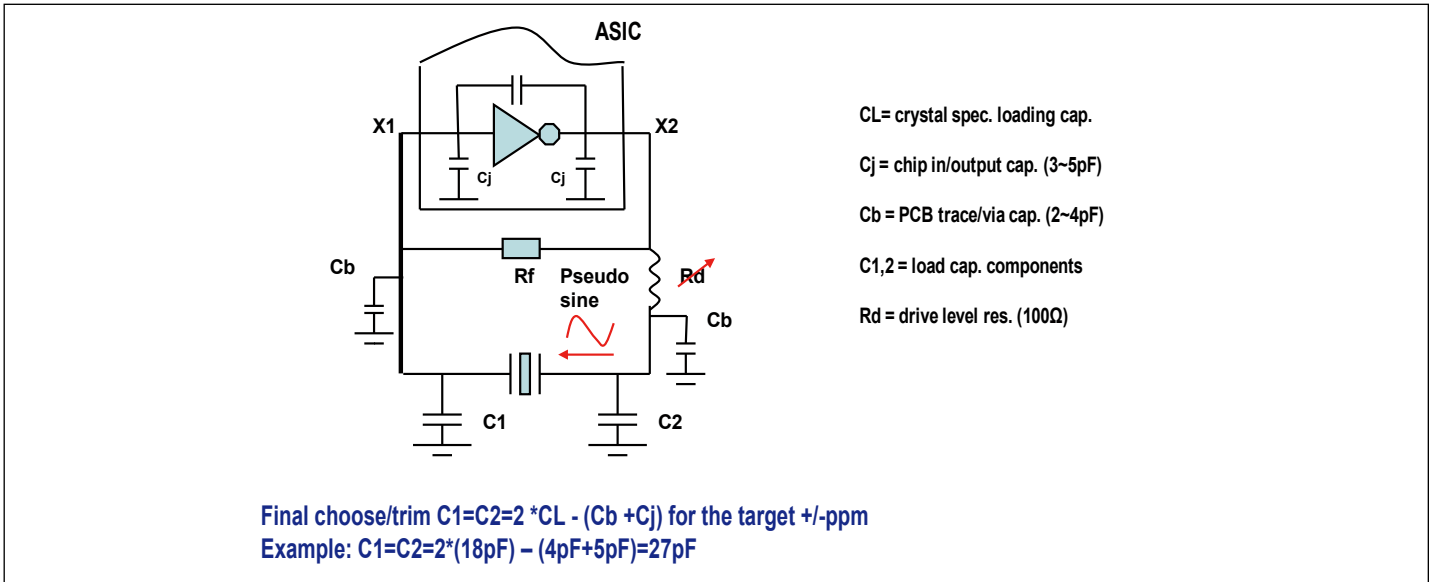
ASIC

X1

X2

Cj

Cj

Cb

Rf

Pseudo sine

Rd

Cb

C1

C2

CL= crystal spec. loading cap.

Cj = chip in/output cap. (3~5pF)

Cb = PCB trace/via cap. (2~4pF)

C1,2 = load cap. components

Rd = drive level res. (100Ω)

Final choose/trim C1=C2=2 *CL - (Cb +Cj) for the target +/-ppm
Example: C1=C2=2*(18pF) – (4pF+5pF)=27pF